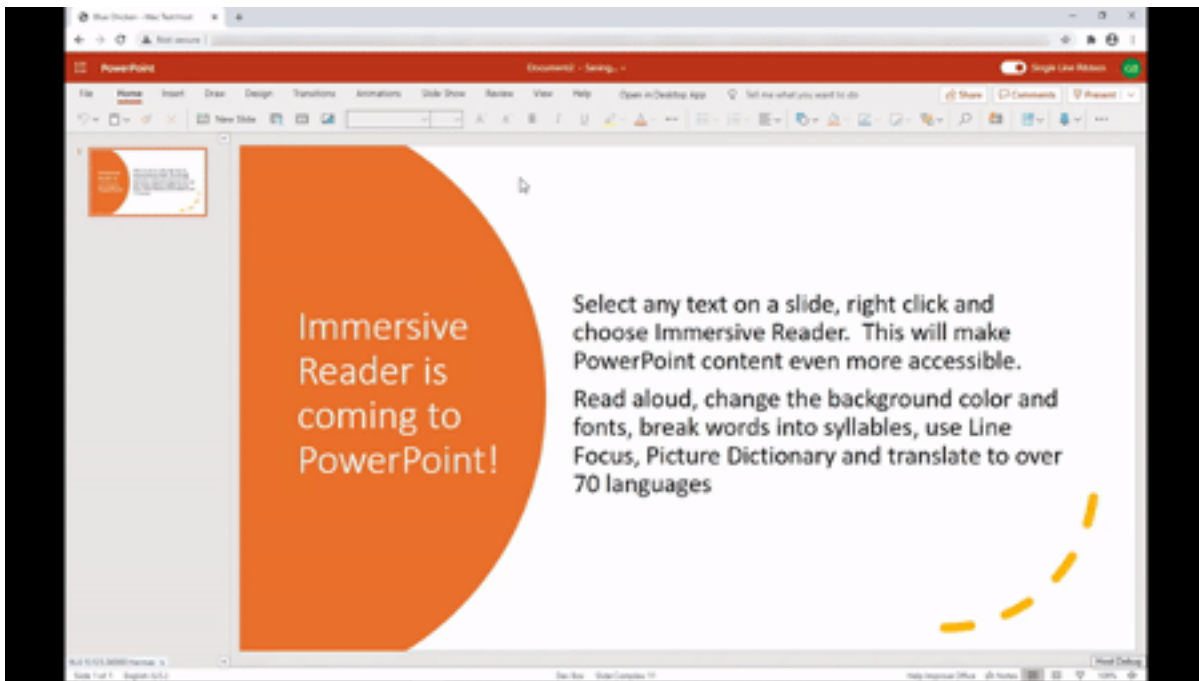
Blue Chicken - Mac Test Host

Not secure

PowerPoint

Document2 - Saving...

Single Line Ribbon

GB

File Home Insert Draw Design Transitions Animations Slide Show Review View Help Open in Desktop App Tell me what you want to do

Share Comments Present

New Slide

Immersive Reader is coming to PowerPoint!

Select any text on a slide, right click and choose Immersive Reader. This will make PowerPoint content even more accessible.

Read aloud, change the background color and fonts, break words into syllables, use Line Focus, Picture Dictionary and translate to over 70 languages

Slide 1 of 1 English (U.S.)

Help Improve Office Notes 100%

Host Debug